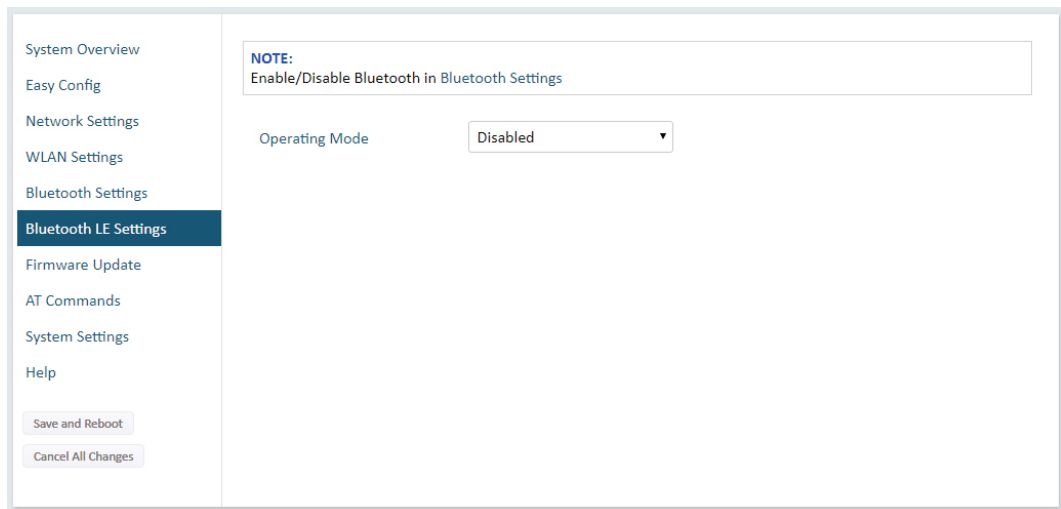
System Overview
Easy Config
Network Settings
WLAN Settings
Bluetooth Settings
Bluetooth LE Settings
Firmware Update
AT Commands
System Settings
Help

Save and Reboot
Cancel All Changes

NOTE:
Enable/Disable Bluetooth in Bluetooth Settings

Operating Mode
Disabled